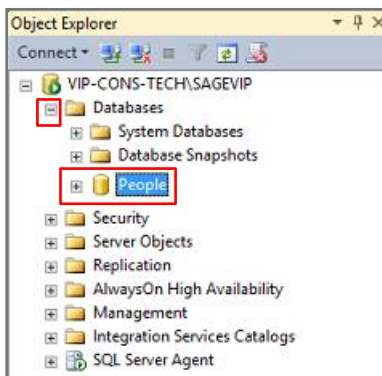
Object Explorer
Connect
VIP-CONS-TECH\SAGEVIP
Databases
System Databases
Database Snapshots
People
Security
Server Objects
Replication
AlwaysOn High Availability
Management
Integration Services Catalogs
SQL Server Agent